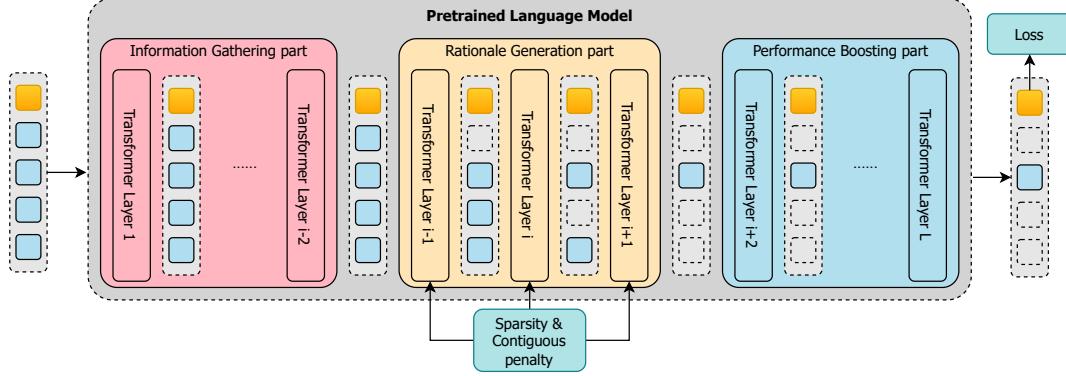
Pretrained Language Model

Loss

Information Gathering part

Transformer Layer 1

......

Transformer Layer i-2

Rationale Generation part

Transformer Layer i-1

Transformer Layer i

Transformer Layer i+1

Performance Boosting part

Transformer Layer i+2

......

Transformer Layer L

Sparsity & Contiguous penalty